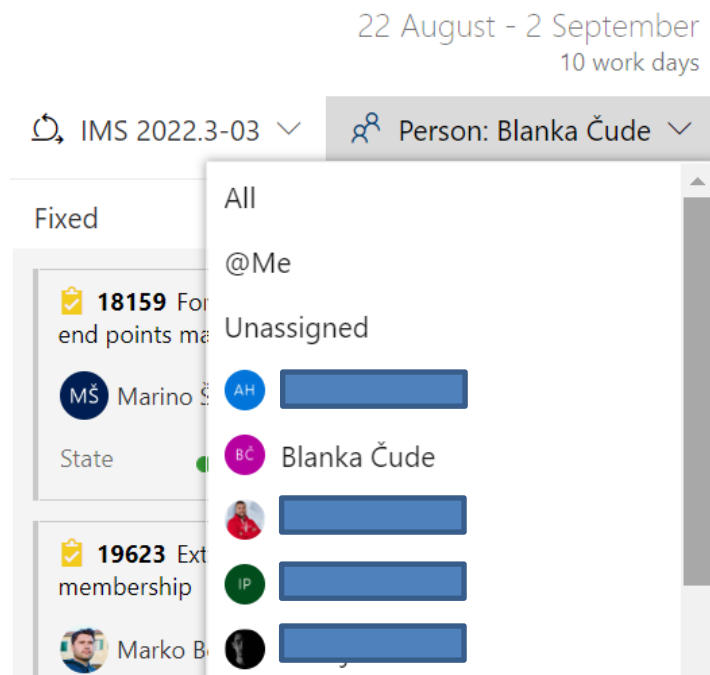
22 August - 2 September
10 work days

IMS 2022.3-03

Person: Blanka Čude

Fixed

18159 Fo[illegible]
end points ma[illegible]

MŠ Marino Š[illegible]

State

19623 Ext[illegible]
membership

Marko B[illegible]

All

@Me

Unassigned

AH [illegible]

BČ Blanka Čude

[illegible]

IP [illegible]

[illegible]